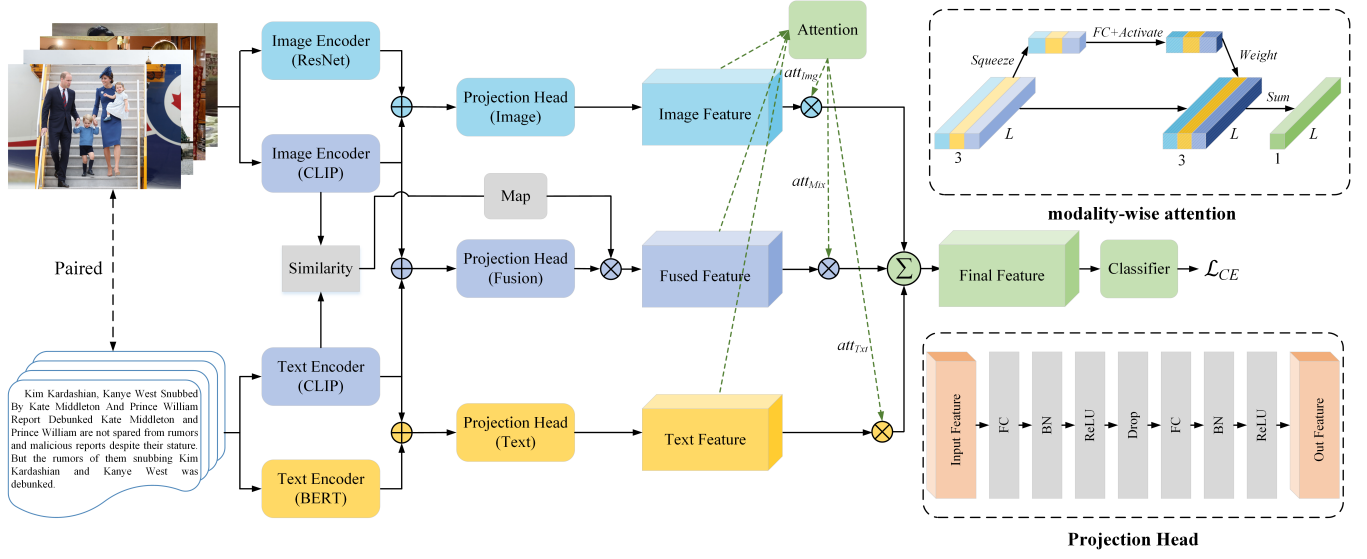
Image Encoder (ResNet)

Image Encoder (CLIP)

Paired

Similarity

Map

Projection Head (Image)

Projection Head (Fusion)

Image Feature

Fused Feature

Attention

$att_{Img}$

$att_{Mix}$

$att_{Txt}$

Kim Kardashian, Kanye West Snubbed By Kate Middleton And Prince William Report Debunked Kate Middleton and Prince William are not spared from rumors and malicious reports despite their stature. But the rumors of them snubbing Kim Kardashian and Kanye West was debunked.

Text Encoder (CLIP)

Text Encoder (BERT)

Projection Head (Text)

Text Feature

$\sum$

Final Feature

Classifier

$\mathcal{L}_{CE}$

Squeeze

FC+Activate

Weight

Sum

3

L

3

L

1

L

modality-wise attention

Input Feature

FC

BN

ReLU

Drop

FC

BN

ReLU

Out Feature

Projection Head